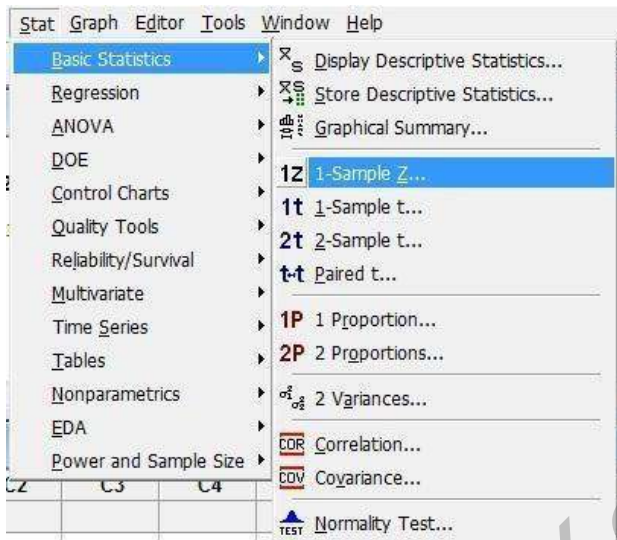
Stat Graph Editor Tools Window Help

Basic Statistics
Regression
ANOVA
DOE
Control Charts
Quality Tools
Reliability/Survival
Multivariate
Time Series
Tables
Nonparametrics
EDA
Power and Sample Size

Display Descriptive Statistics...
Store Descriptive Statistics...
Graphical Summary...
1Z 1-Sample Z...
1t 1-Sample t...
2t 2-Sample t...
t-t Paired t...
1P 1 Proportion...
2P 2 Proportions...
2 Variances...
COR Correlation...
COV Covariance...
TEST Normality Test...

C2 C3 C4